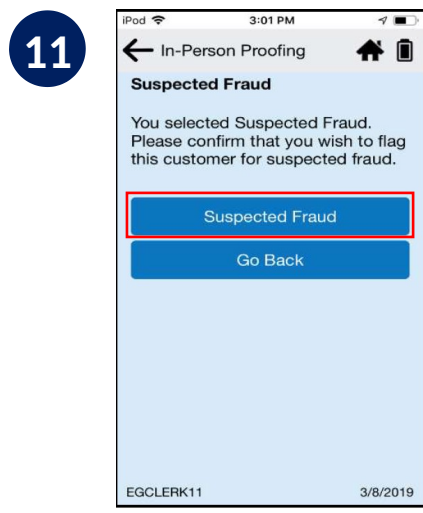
11

iPod 3:01 PM

In-Person Proofing

Suspected Fraud

You selected Suspected Fraud. Please confirm that you wish to flag this customer for suspected fraud.

Suspected Fraud

Go Back

EGCLERK11 3/8/2019